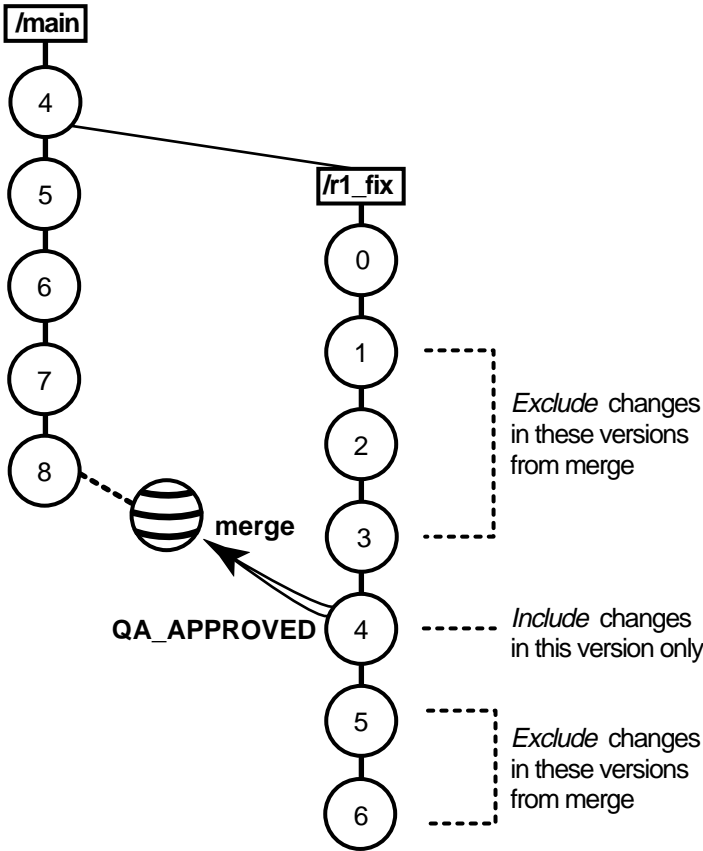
/main

4

5

6

7

8

/r1_fix

0

1

2

3

4

5

6

*Exclude* changes in these versions from merge

merge

QA_APPROVED

*Include* changes in this version only

*Exclude* changes in these versions from merge